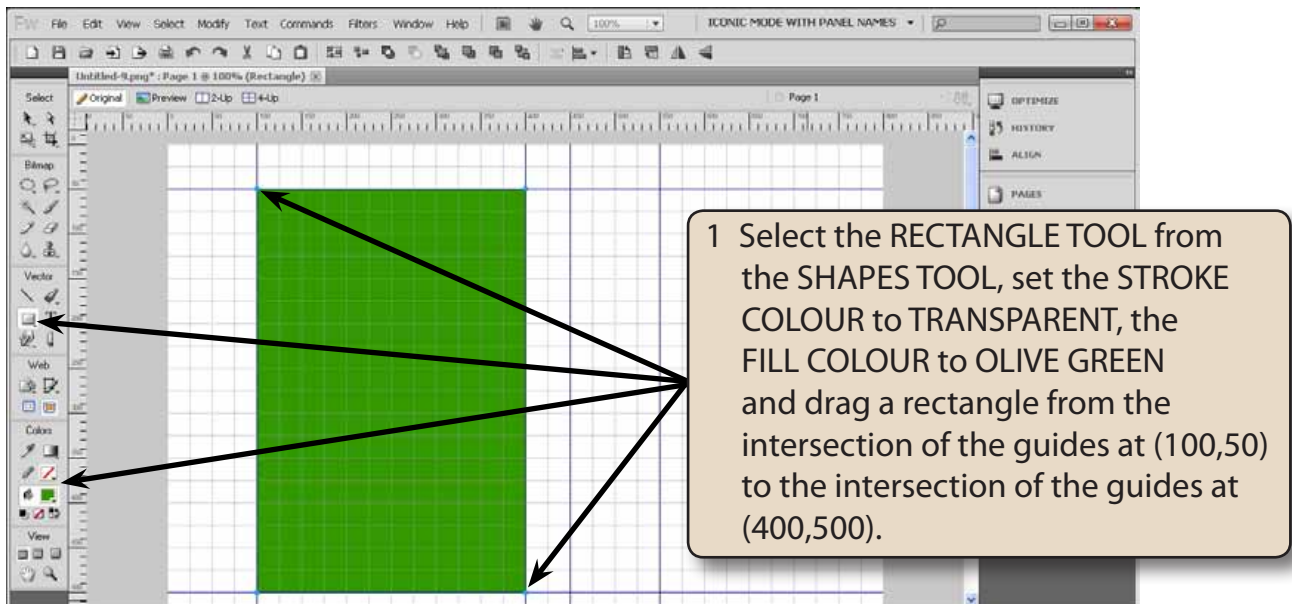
Fw File Edit View Select Modify Text Commands Filters Window Help 100% ICONIC MODE WITH PANEL NAMES

Untitled-9.png* : Page 1 @ 100% (Rectangle)

Original Preview 2-Up 4-Up

Page 1

Select

Bitmap

Vector

Web

Colors

View

OPTIMIZE

HISTORY

ALIGN

PAGES

1 Select the RECTANGLE TOOL from the SHAPES TOOL, set the STROKE COLOUR to TRANSPARENT, the FILL COLOUR to OLIVE GREEN and drag a rectangle from the intersection of the guides at (100,50) to the intersection of the guides at (400,500).